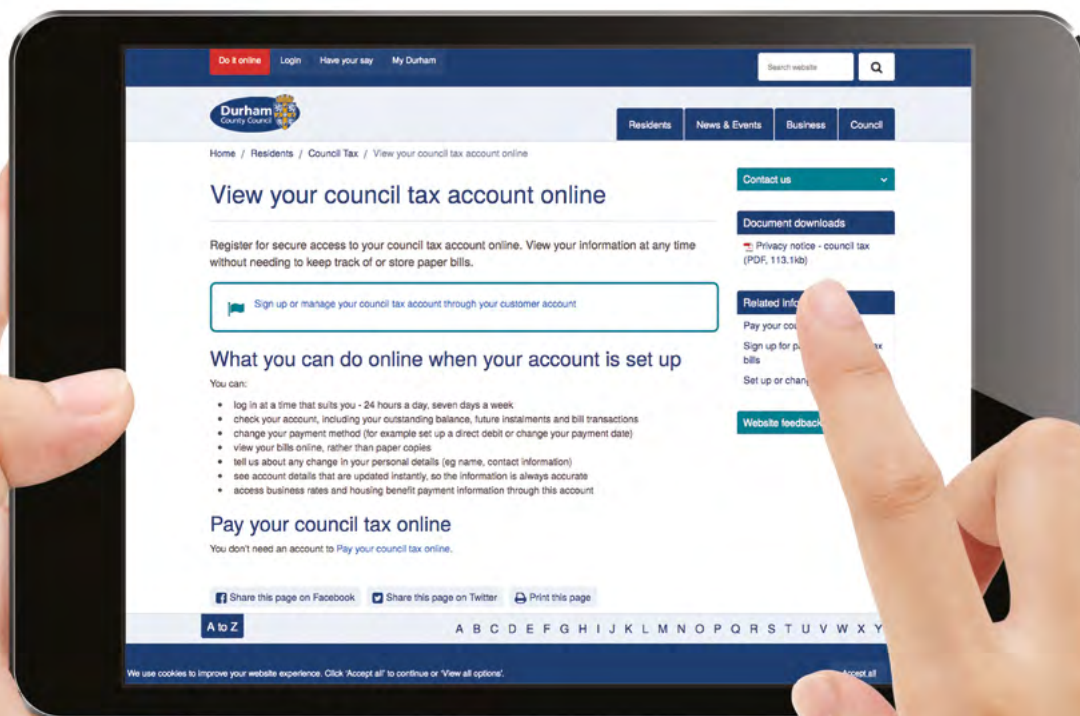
Do it online Login Have your say My Durham

Search website

Durham County Council

Residents News & Events Business Council

Home / Residents / Council Tax / View your council tax account online

View your council tax account online

Register for secure access to your council tax account online. View your information at any time without needing to keep track of or store paper bills.

Sign up or manage your council tax account through your customer account

What you can do online when your account is set up

You can:

- log in at a time that suits you - 24 hours a day, seven days a week
- check your account, including your outstanding balance, future instalments and bill transactions
- change your payment method (for example set up a direct debit or change your payment date)
- view your bills online, rather than paper copies
- tell us about any change in your personal details (eg name, contact information)
- see account details that are updated instantly, so the information is always accurate
- access business rates and housing benefit payment information through this account

Pay your council tax online

You don't need an account to Pay your council tax online.

Contact us

Document downloads

Privacy notice - council tax (PDF, 113.1kb)

Related info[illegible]

Pay your cou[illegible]

Sign up for p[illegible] tax bills

Set up or chan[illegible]

Website feedback

Share this page on Facebook Share this page on Twitter Print this page

A to Z

A B C D E F G H I J K L M N O P Q R S T U V W X Y

We use cookies to improve your website experience. Click 'Accept all' to continue or 'View all options'.

Accept all